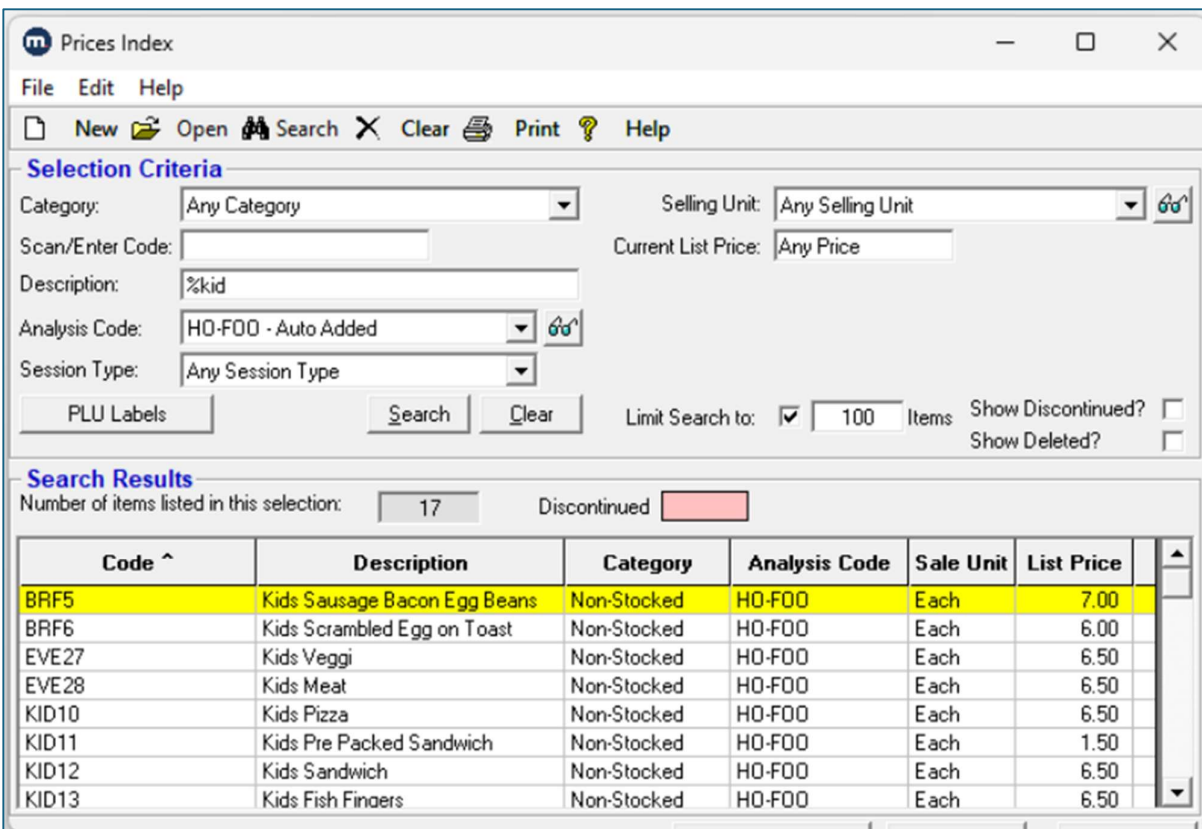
Prices Index

File Edit Help

New Open Search Clear Print Help

Selection Criteria

Category: Any Category

Scan/Enter Code:

Description: %kid

Analysis Code: HO-FOO - Auto Added

Session Type: Any Session Type

Selling Unit: Any Selling Unit

Current List Price: Any Price

PLU Labels

Search Clear

Limit Search to: ☑ 100 Items

Show Discontinued?

Show Deleted?

Search Results

Number of items listed in this selection: 17

Discontinued

| Code ^ | Description | Category | Analysis Code | Sale Unit | List Price |
|---|---|---|---|---|---|
| BRF5 | Kids Sausage Bacon Egg Beans | Non-Stocked | HO-FOO | Each | 7.00 |
| BRF6 | Kids Scrambled Egg on Toast | Non-Stocked | HO-FOO | Each | 6.00 |
| EVE27 | Kids Veggi | Non-Stocked | HO-FOO | Each | 6.50 |
| EVE28 | Kids Meat | Non-Stocked | HO-FOO | Each | 6.50 |
| KID10 | Kids Pizza | Non-Stocked | HO-FOO | Each | 6.50 |
| KID11 | Kids Pre Packed Sandwich | Non-Stocked | HO-FOO | Each | 1.50 |
| KID12 | Kids Sandwich | Non-Stocked | HO-FOO | Each | 6.50 |
| KID13 | Kids Fish Fingers | Non-Stocked | HO-FOO | Each | 6.50 |